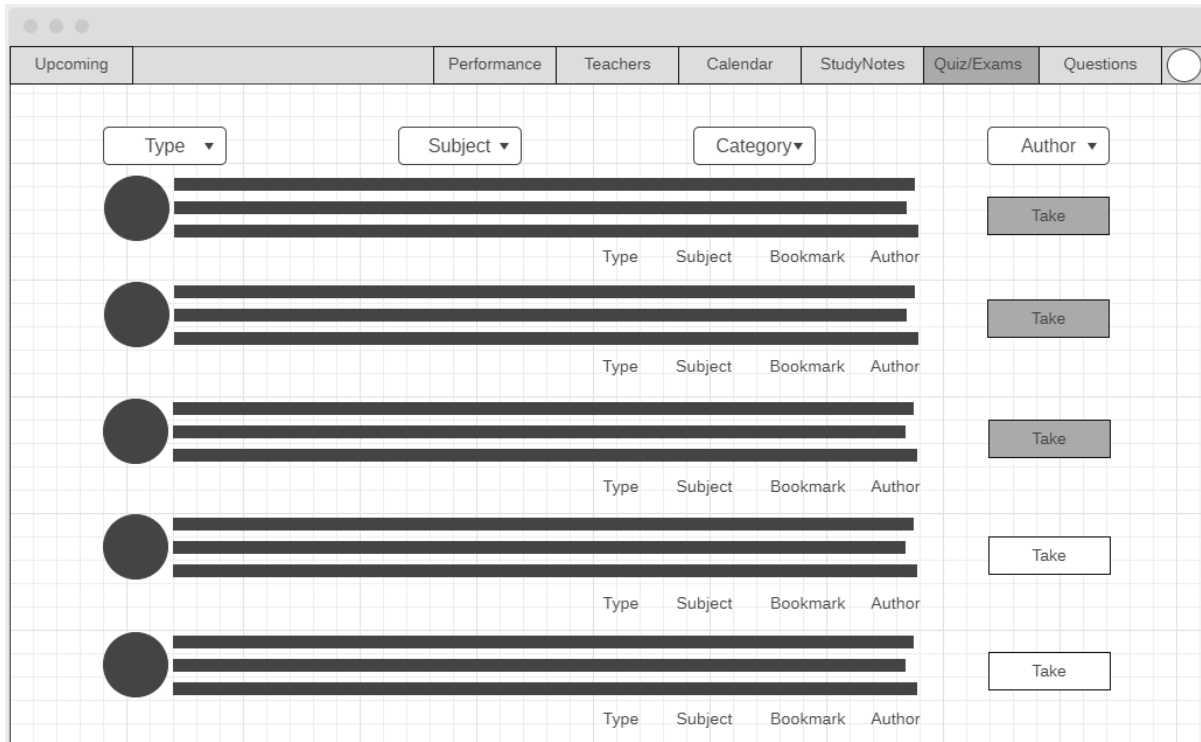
Upcoming | Performance | Teachers | Calendar | StudyNotes | Quiz/Exams | Questions

Type ▾ Subject ▾ Category▾ Author ▾

Take
Type Subject Bookmark Author

Take
Type Subject Bookmark Author

Take
Type Subject Bookmark Author

Take
Type Subject Bookmark Author

Take
Type Subject Bookmark Author